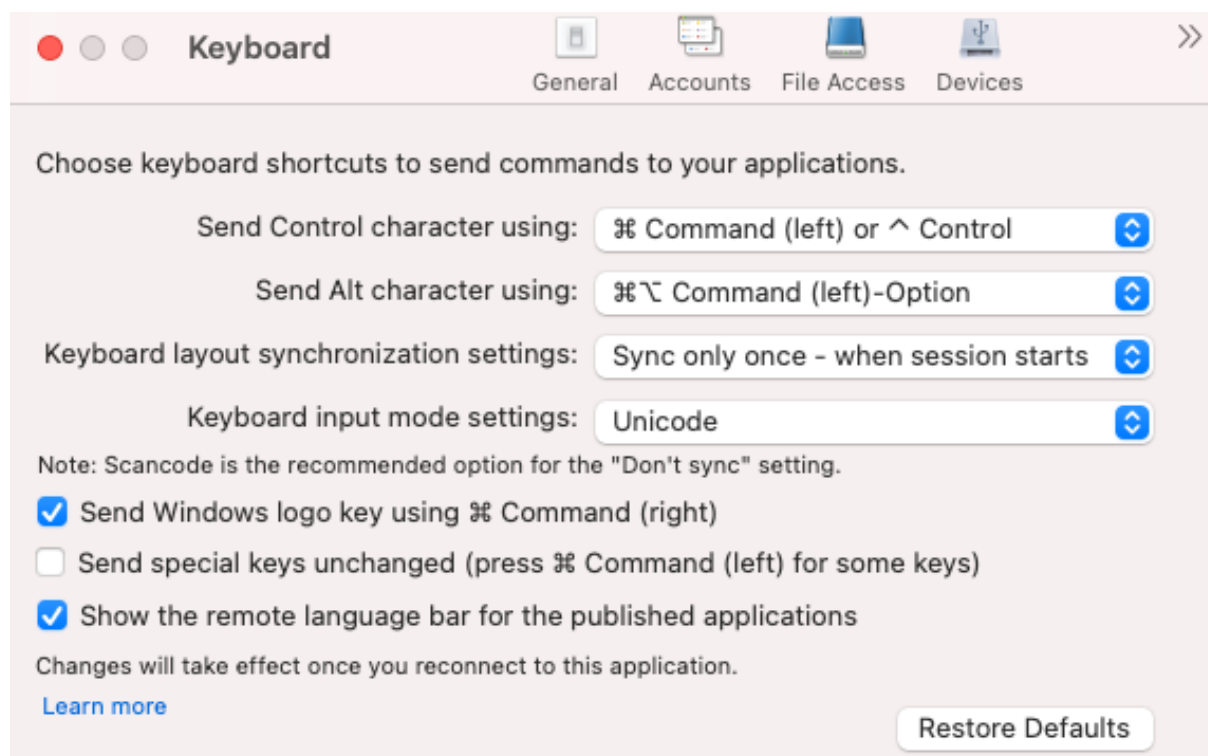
Keyboard

General Accounts File Access Devices »

Choose keyboard shortcuts to send commands to your applications.

Send Control character using: ⌘ Command (left) or ^ Control

Send Alt character using: ⌘⌥ Command (left)-Option

Keyboard layout synchronization settings: Sync only once - when session starts

Keyboard input mode settings: Unicode

Note: Scancode is the recommended option for the "Don't sync" setting.

Send Windows logo key using ⌘ Command (right)

Send special keys unchanged (press ⌘ Command (left) for some keys)

Show the remote language bar for the published applications

Changes will take effect once you reconnect to this application.

Learn more

Restore Defaults